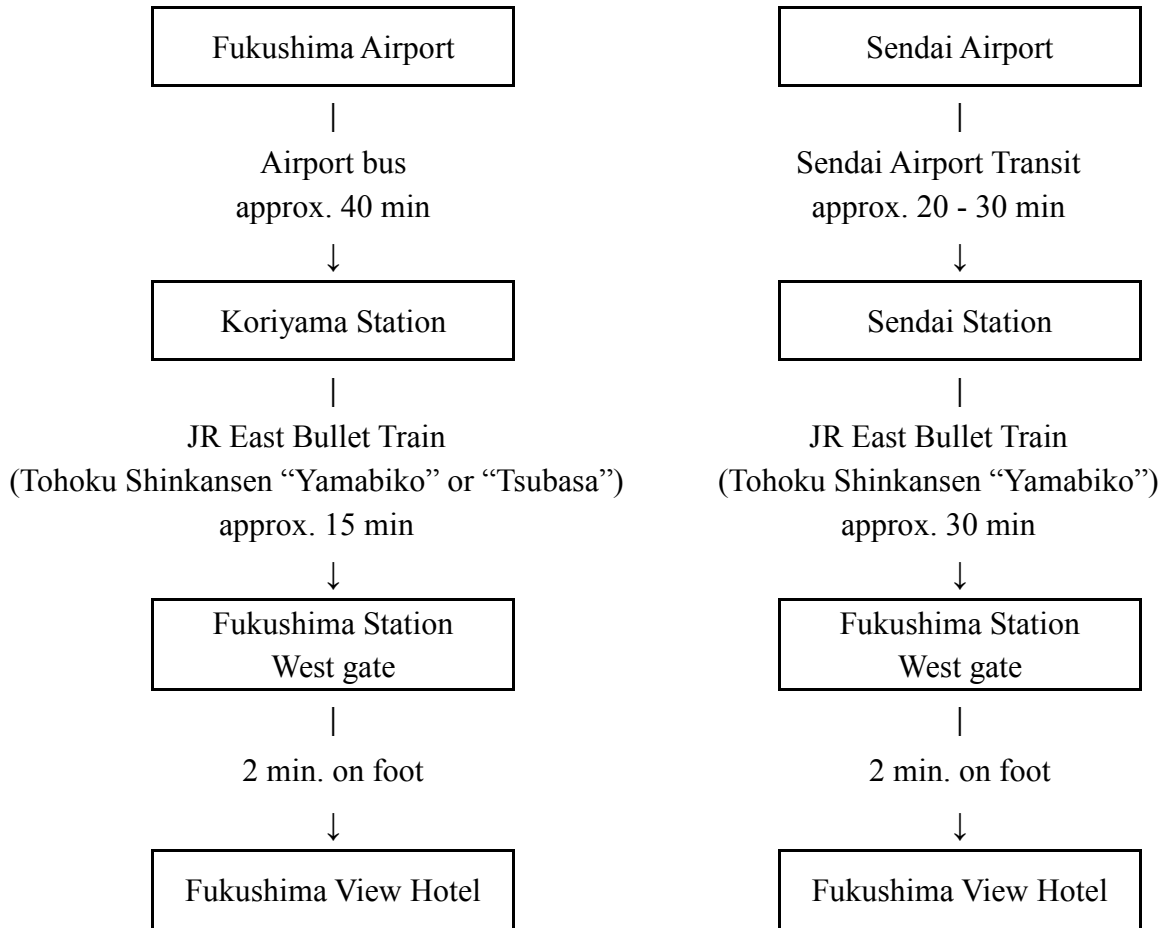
Fukushima Airport

|

Airport bus
approx. 40 min

↓

Koriyama Station

|

JR East Bullet Train
(Tohoku Shinkansen "Yamabiko" or "Tsubasa")
approx. 15 min

↓

Fukushima Station
West gate

|

2 min. on foot

↓

Fukushima View Hotel

Sendai Airport

|

Sendai Airport Transit
approx. 20 - 30 min

↓

Sendai Station

|

JR East Bullet Train
(Tohoku Shinkansen "Yamabiko")
approx. 30 min

↓

Fukushima Station
West gate

|

2 min. on foot

↓

Fukushima View Hotel